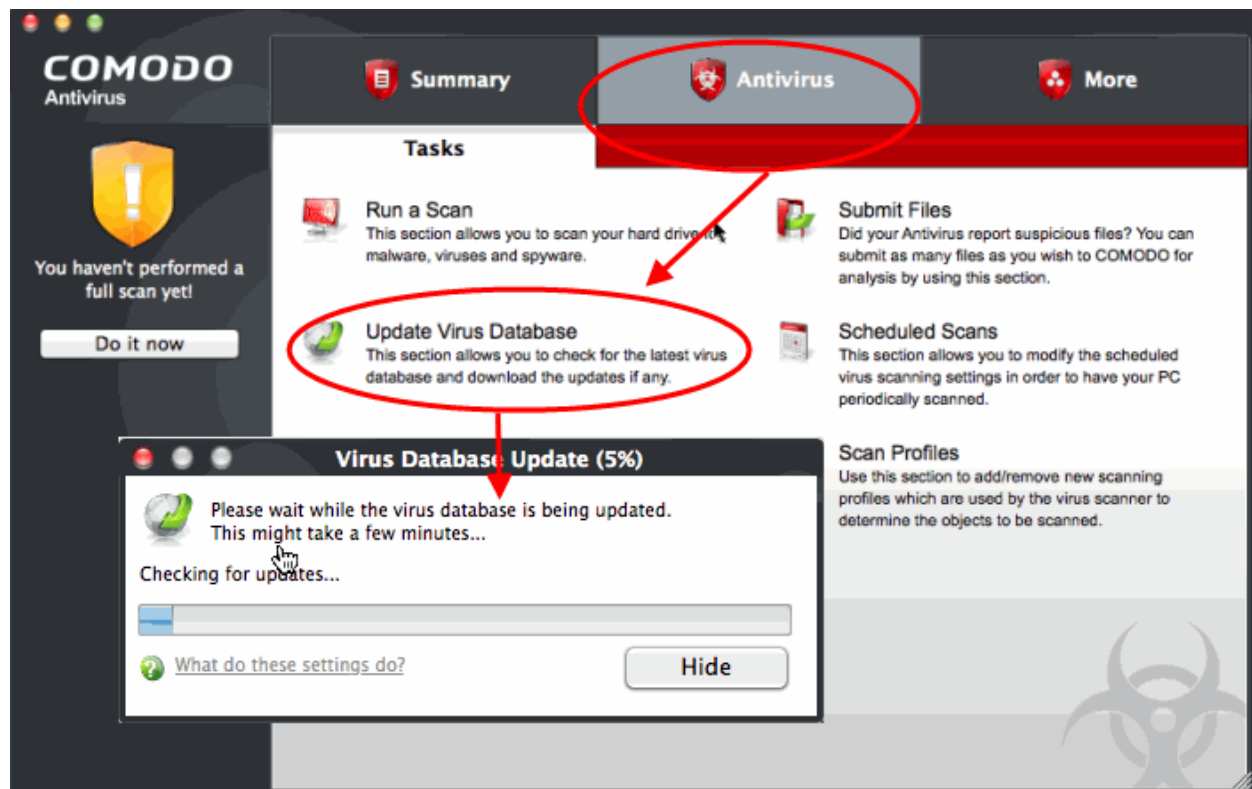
COMODO
Antivirus

You haven't performed a full scan yet!

Do it now

Summary

Antivirus

More

Tasks

Run a Scan
This section allows you to scan your hard drive fo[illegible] malware, viruses and spyware.

Submit Files
Did your Antivirus report suspicious files? You can submit as many files as you wish to COMODO for analysis by using this section.

Update Virus Database
This section allows you to check for the latest virus database and download the updates if any.

Scheduled Scans
This section allows you to modify the scheduled virus scanning settings in order to have your PC periodically scanned.

Scan Profiles
Use this section to add/remove new scanning profiles which are used by the virus scanner to determine the objects to be scanned.

Virus Database Update (5%)

Please wait while the virus database is being updated.
This might take a few minutes...

Checking for updates...

What do these settings do?

Hide